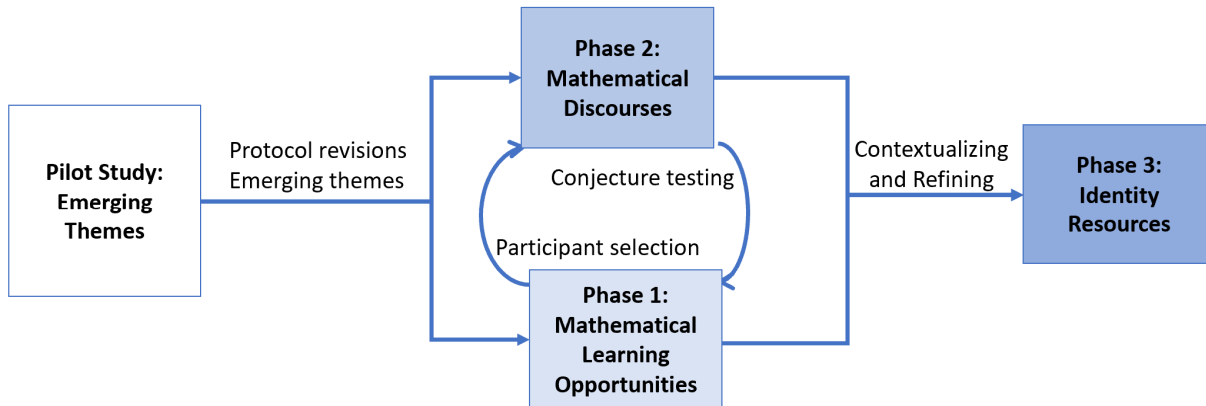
Pilot Study: Emerging Themes

Protocol revisions
Emerging themes

Phase 2: Mathematical Discourses

Conjecture testing

Participant selection

Phase 1: Mathematical Learning Opportunities

Contextualizing and Refining

Phase 3: Identity Resources